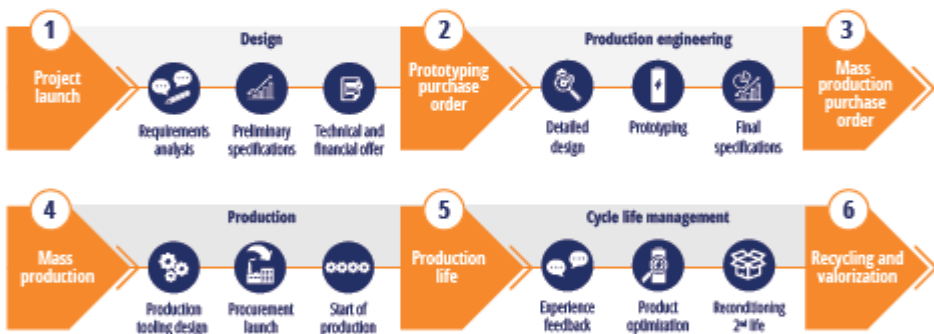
1
Project launch

Design

Requirements analysis

Preliminary specifications

Technical and financial offer

2
Prototyping purchase order

Production engineering

Detailed design

Prototyping

Final specifications

3
Mass production purchase order

4
Mass production

Production

Production tooling design

Procurement launch

Start of production

5
Production life

Cycle life management

Experience feedback

Product optimization

Reconditioning 2$^{nd}$ life

6
Recycling and valorization